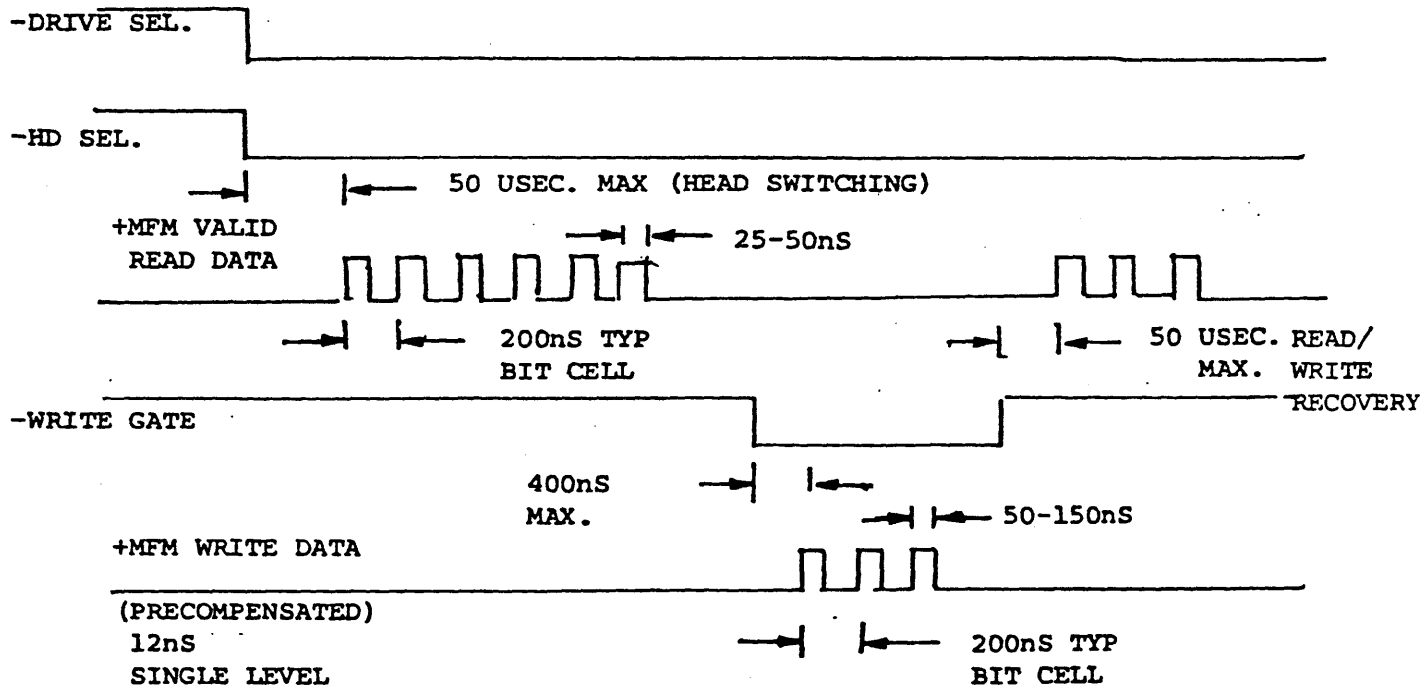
-DRIVE SEL.

-HD SEL.

50 USEC. MAX (HEAD SWITCHING)

+MFM VALID READ DATA

25-50nS

200nS TYP BIT CELL

50 USEC. MAX.

READ/ WRITE RECOVERY

-WRITE GATE

400nS MAX.

50-150nS

+MFM WRITE DATA

(PRECOMPENSATED) 12nS SINGLE LEVEL

200nS TYP BIT CELL